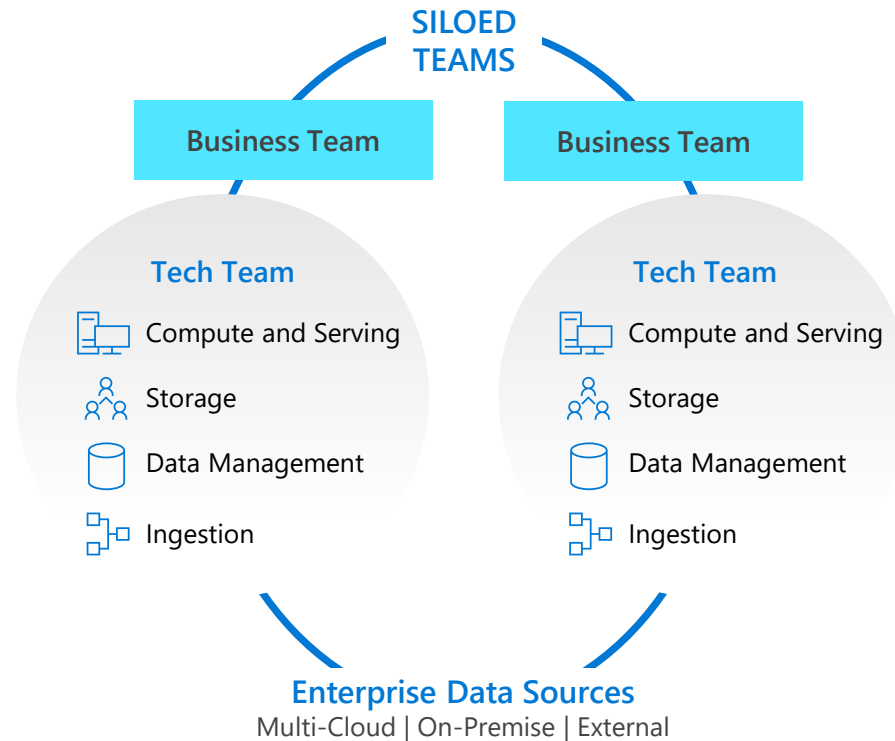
SILOED TEAMS

Business Team

Business Team

Tech Team

Compute and Serving

Storage

Data Management

Ingestion

Tech Team

Compute and Serving

Storage

Data Management

Ingestion

Enterprise Data Sources

Multi-Cloud | On-Premise | External